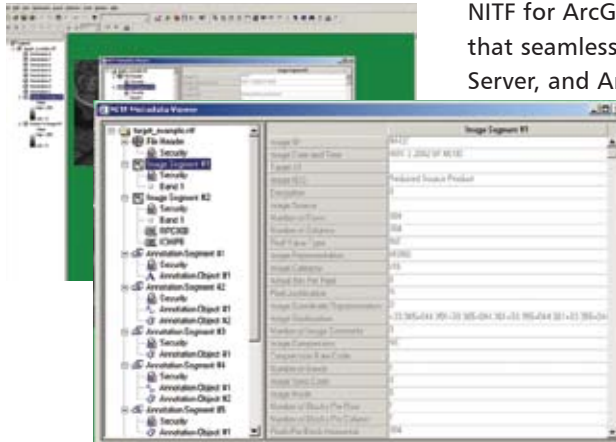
NITF for ArcG
that seamless
Server, and A

NITF Metadata Viewer

target_example.ntf
File Header
Security
Image Segment #1
Security
Band 1
Image Segment #2
Security
Band 1
RPC00B
ICHIPB
Annotation Segment #1
Security
Annotation Object #1
Annotation Segment #2
Security
Annotation Object #1
Annotation Object #2
Annotation Segment #3
Security
Annotation Object #1
Annotation Segment #4
Security
Annotation Object #1
Annotation Object #2
Annotation Segment #5
Security
Annotation Object #1

Image Segment #1

| | |
|---|---|
| Image ID | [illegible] |
| Image Date and Time | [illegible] |
| Target ID | |
| Image IID2 | Reduced Source Product |
| Encryption | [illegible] |
| Image Source | |
| Number of Rows | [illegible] |
| Number of Columns | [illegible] |
| Pixel Value Type | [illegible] |
| Image Representation | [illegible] |
| Image Category | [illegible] |
| Actual Bits Per Pixel | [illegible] |
| Pixel Justification | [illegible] |
| Image Coordinate Representation | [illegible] |
| Image Geolocation | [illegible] |
| Number of Image Comments | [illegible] |
| Image Compression | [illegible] |
| Compression Rate Code | |
| Number of Bands | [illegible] |
| Image Sync Code | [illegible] |
| Image Mode | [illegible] |
| Number of Blocks Per Row | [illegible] |
| Number of Blocks Per Column | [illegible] |
| Pixels Per Block Horizontal | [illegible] |